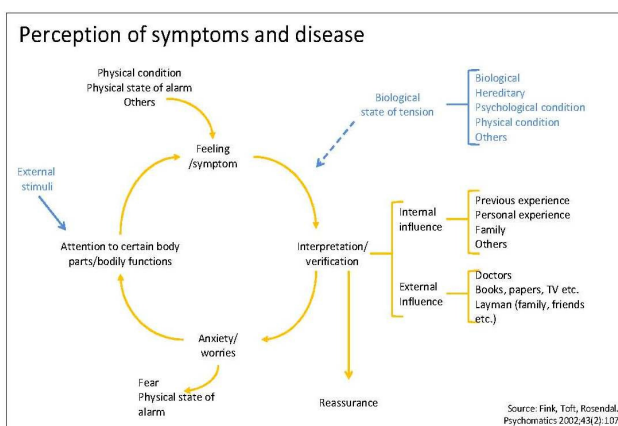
Perception of symptoms and disease

Physical condition
Physical state of alarm
Others

Biological state of tension

Biological
Hereditary
Psychological condition
Physical condition
Others

Feeling /symptom

External stimuli

Attention to certain body parts/bodily functions

Interpretation/ verification

Internal influence

Previous experience
Personal experience
Family
Others

External Influence

Doctors
Books, papers, TV etc.
Layman (family, friends etc.)

Anxiety/ worries

Fear
Physical state of alarm

Reassurance

Source: Fink, Toft, Rosendal. Psychomatics 2002;43(2):107